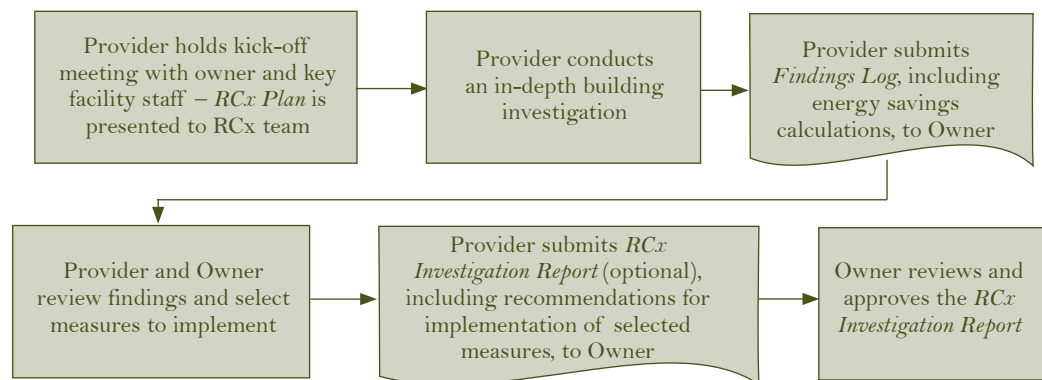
Provider holds kick-off meeting with owner and key facility staff – *RCx Plan* is presented to RCx team

Provider conducts an in-depth building investigation

Provider submits *Findings Log*, including energy savings calculations, to Owner

Provider and Owner review findings and select measures to implement

Provider submits *RCx Investigation Report* (optional), including recommendations for implementation of selected measures, to Owner

Owner reviews and approves the *RCx Investigation Report*